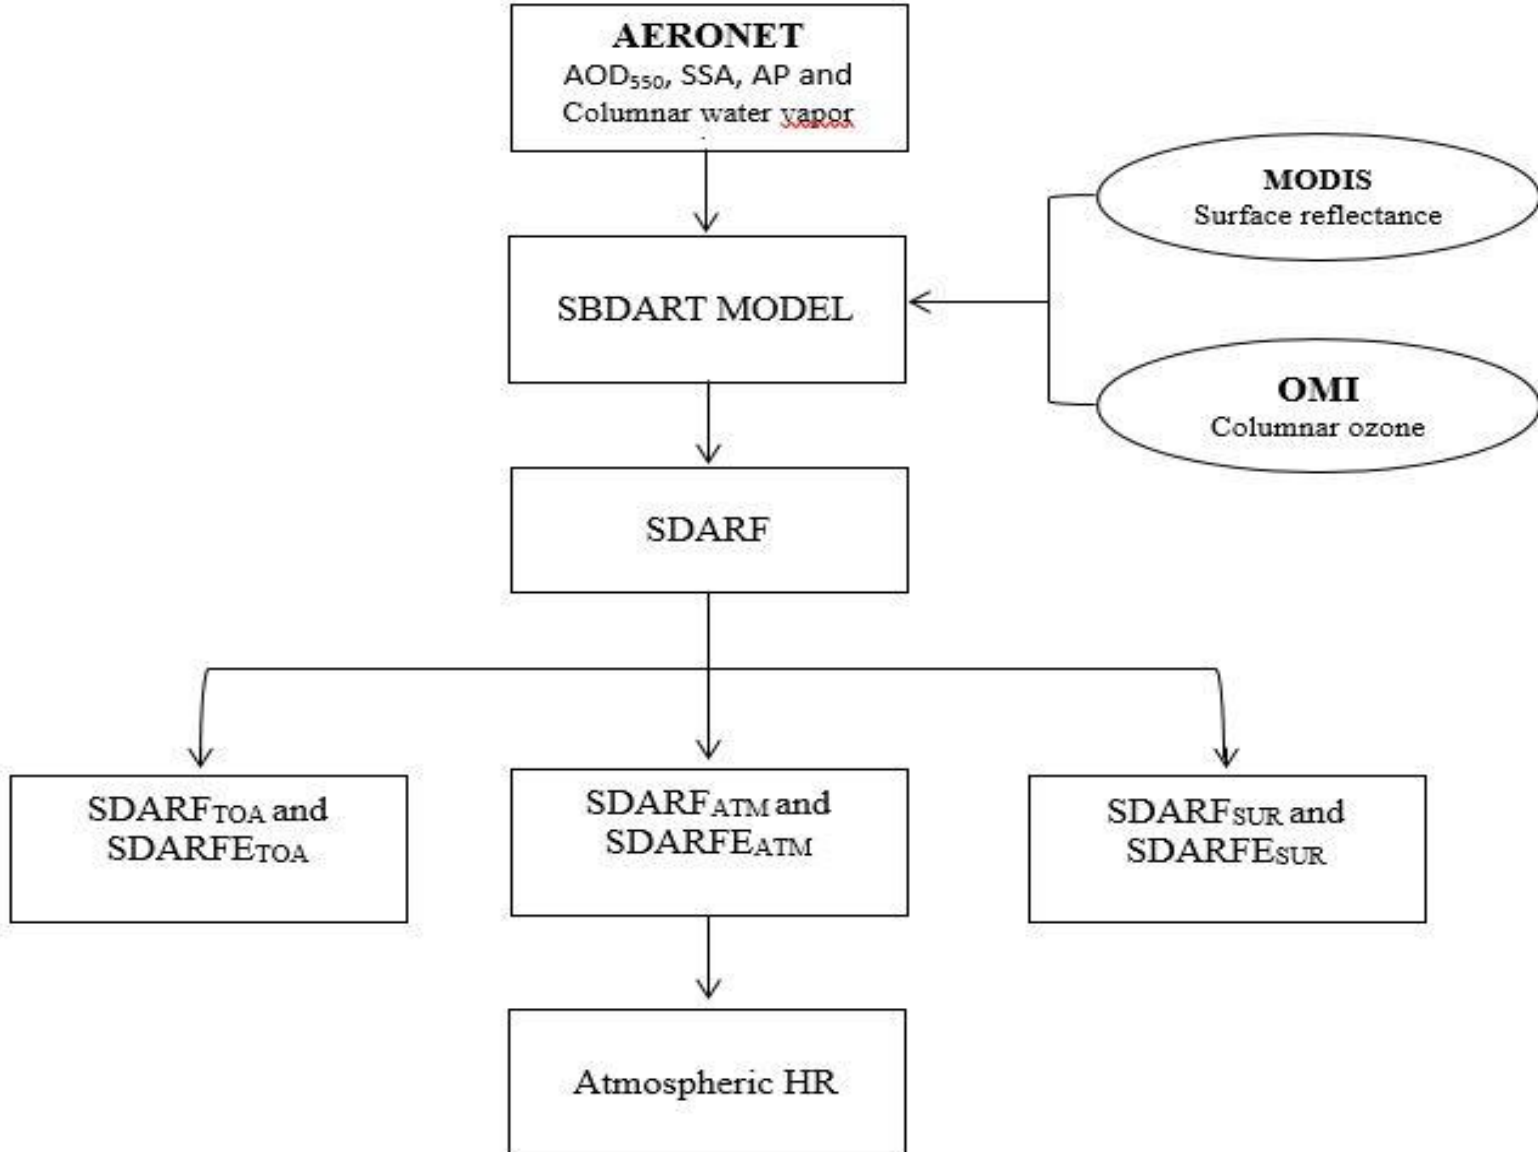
AERONET
$AOD_{550}$, SSA, AP and Columnar water vapor

MODIS
Surface reflectance

SBDART MODEL

OMI
Columnar ozone

SDARF

$SDARF_{TOA}$ and $SDARFE_{TOA}$

$SDARF_{ATM}$ and $SDARFE_{ATM}$

$SDARF_{SUR}$ and $SDARFE_{SUR}$

Atmospheric HR